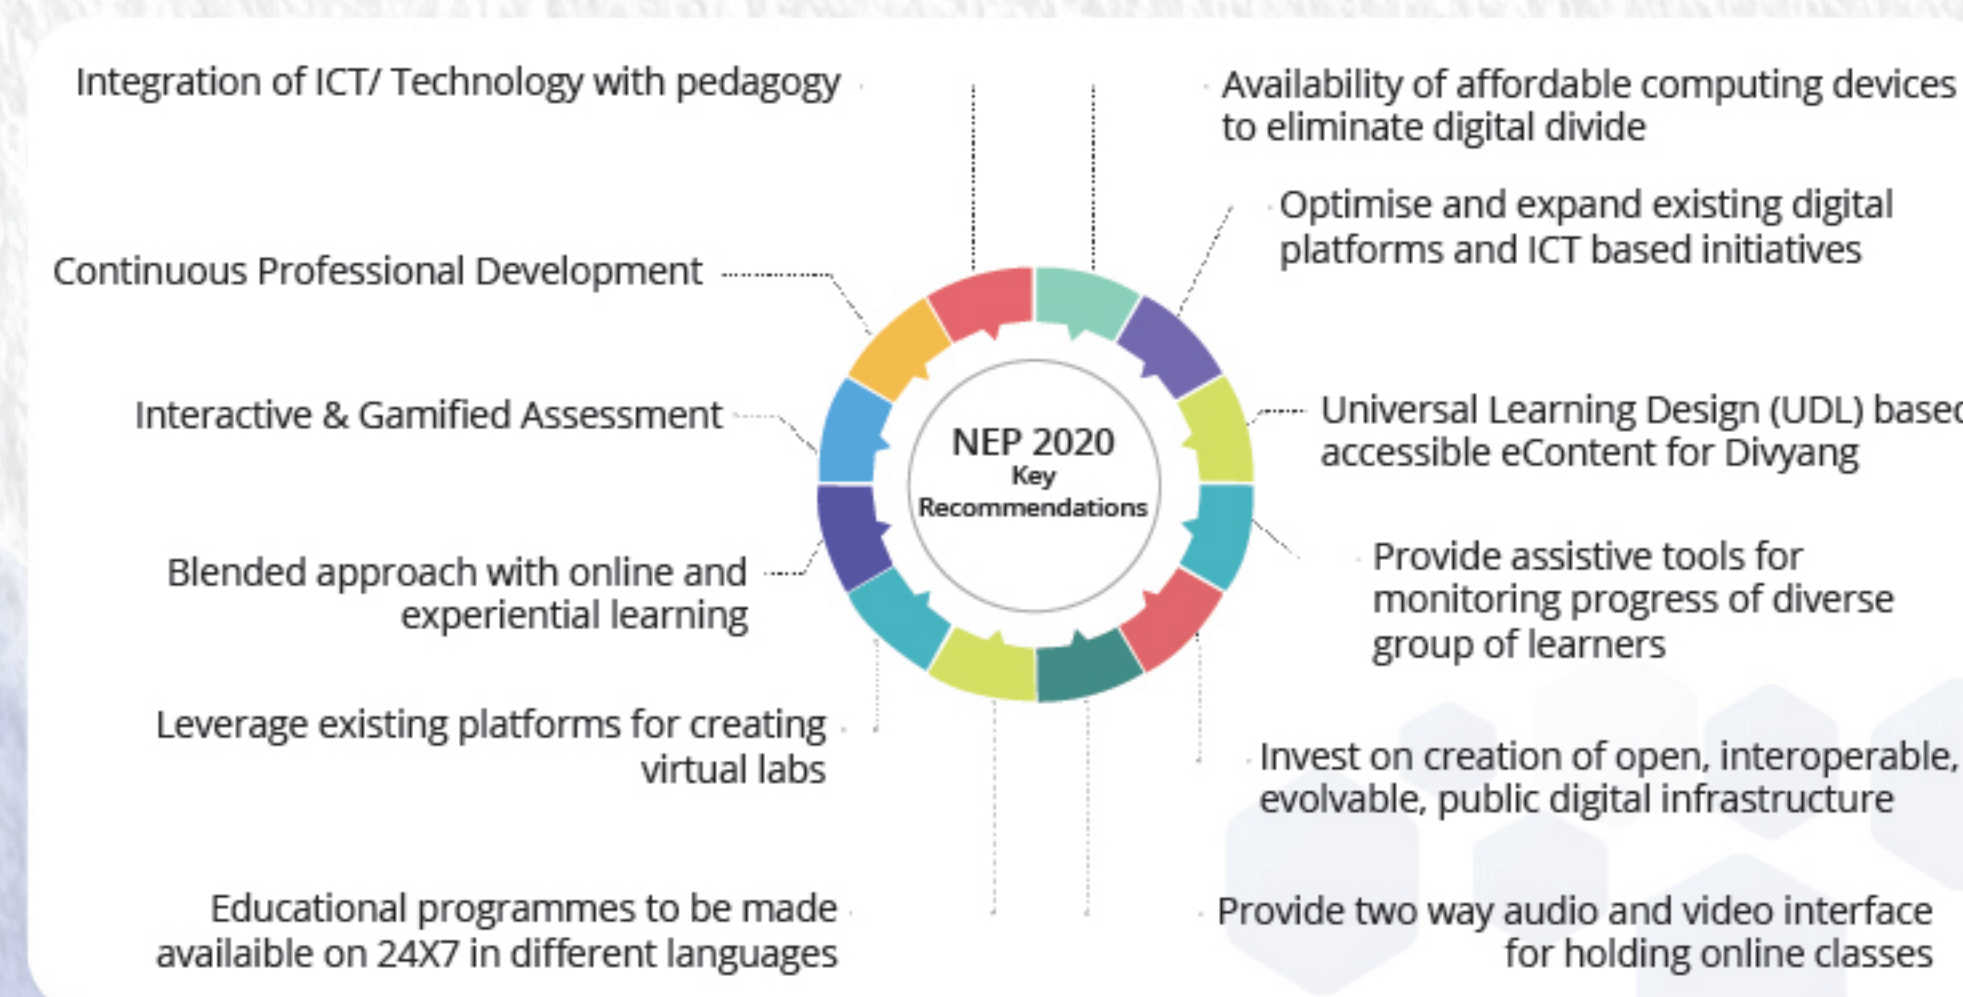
Integration of ICT/ Technology with pedagogy

Availability of affordable computing devices to eliminate digital divide

Optimise and expand existing digital platforms and ICT based initiatives

Continuous Professional Development

NEP 2020
Key
Recommendations

Interactive & Gamified Assessment

Universal Learning Design (UDL) based accessible eContent for Divyang

Blended approach with online and experiential learning

Provide assistive tools for monitoring progress of diverse group of learners

Leverage existing platforms for creating virtual labs

Invest on creation of open, interoperable, evolvable, public digital infrastructure

Educational programmes to be made availaible on 24X7 in different languages

Provide two way audio and video interface for holding online classes